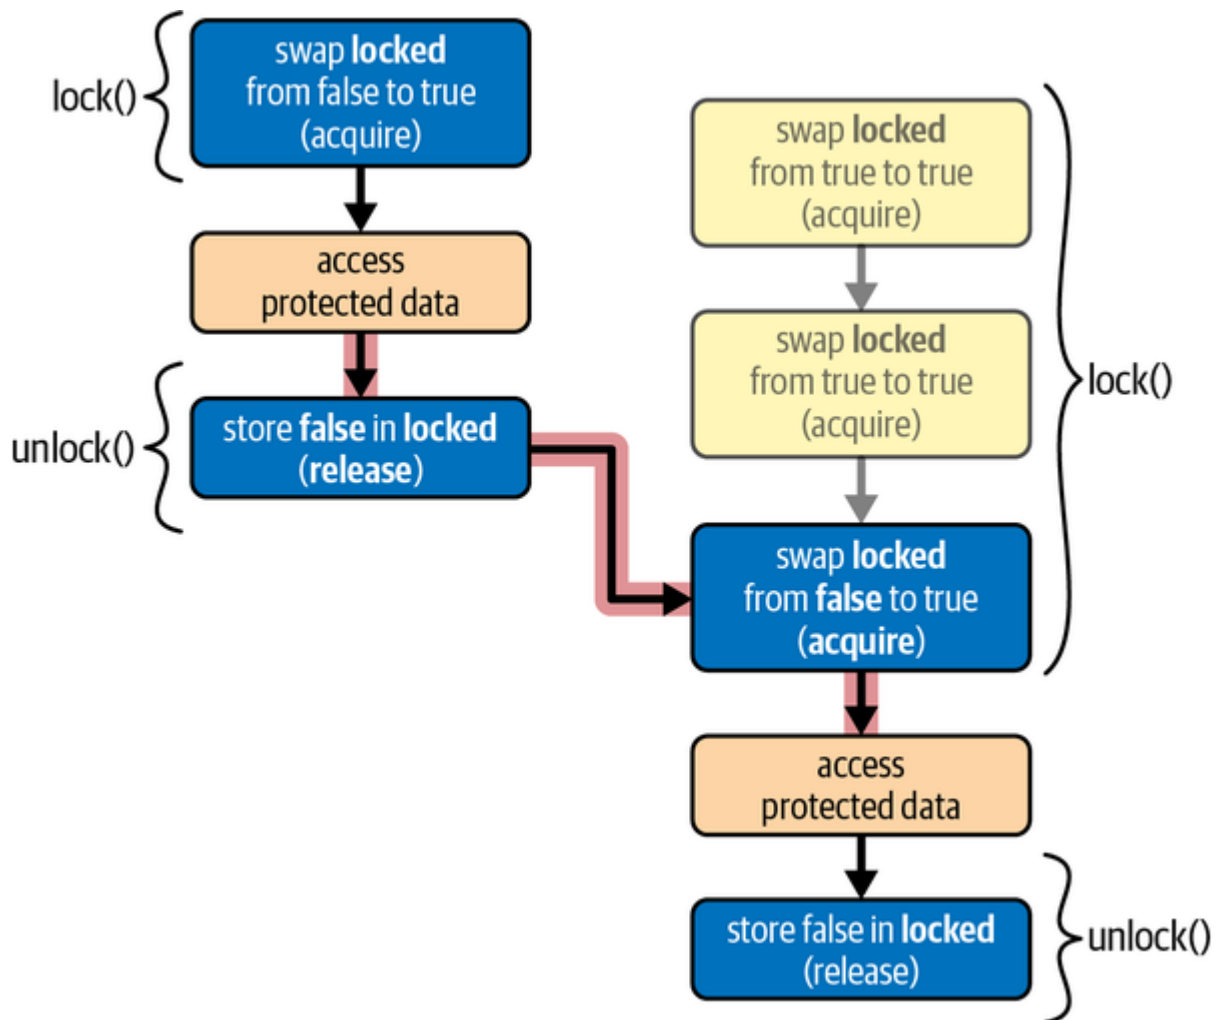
lock()

swap locked from false to true (acquire)

access protected data

unlock()

store false in locked (release)

swap locked from true to true (acquire)

swap locked from true to true (acquire)

lock()

swap locked from false to true (acquire)

access protected data

store false in locked (release)

unlock()